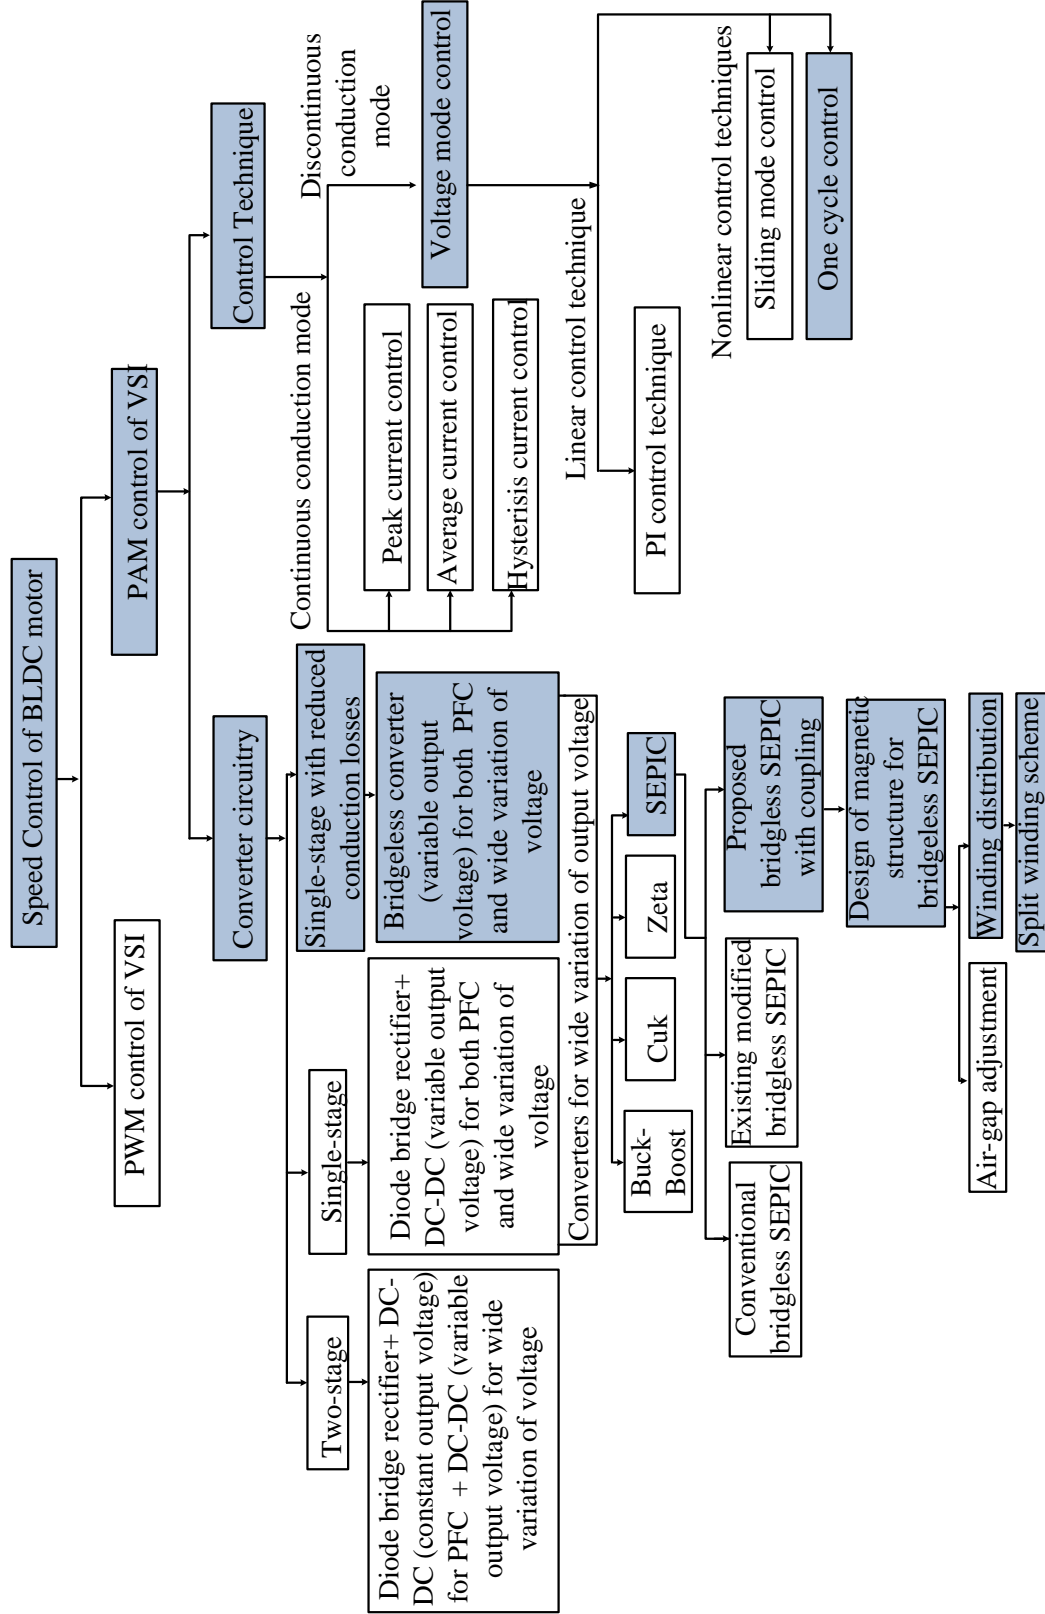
Speed Control of BLDC motor

PWM control of VSI

PAM control of VSI

Converter circuitry

Control Technique

Two-stage

Single-stage

Single-stage with reduced conduction losses

Diode bridge rectifier+ DC-DC (constant output voltage) for PFC + DC-DC (variable output voltage) for wide variation of voltage

Diode bridge rectifier+ DC-DC (variable output voltage) for both PFC and wide variation of voltage

Bridgeless converter (variable output voltage) for both PFC and wide variation of voltage

Converters for wide variation of output voltage

Buck-Boost

Cuk

Zeta

SEPIC

Conventional bridgless SEPIC

Existing modified bridgless SEPIC

Proposed bridgless SEPIC with coupling

Design of magnetic structure for bridgeless SEPIC

Air-gap adjustment

Winding distribution

Split winding scheme

Continuous conduction mode

Peak current control

Average current control

Hysterisis current control

Discontinuous conduction mode

Voltage mode control

Linear control technique

PI control technique

Nonlinear control techniques

Sliding mode control

One cycle control